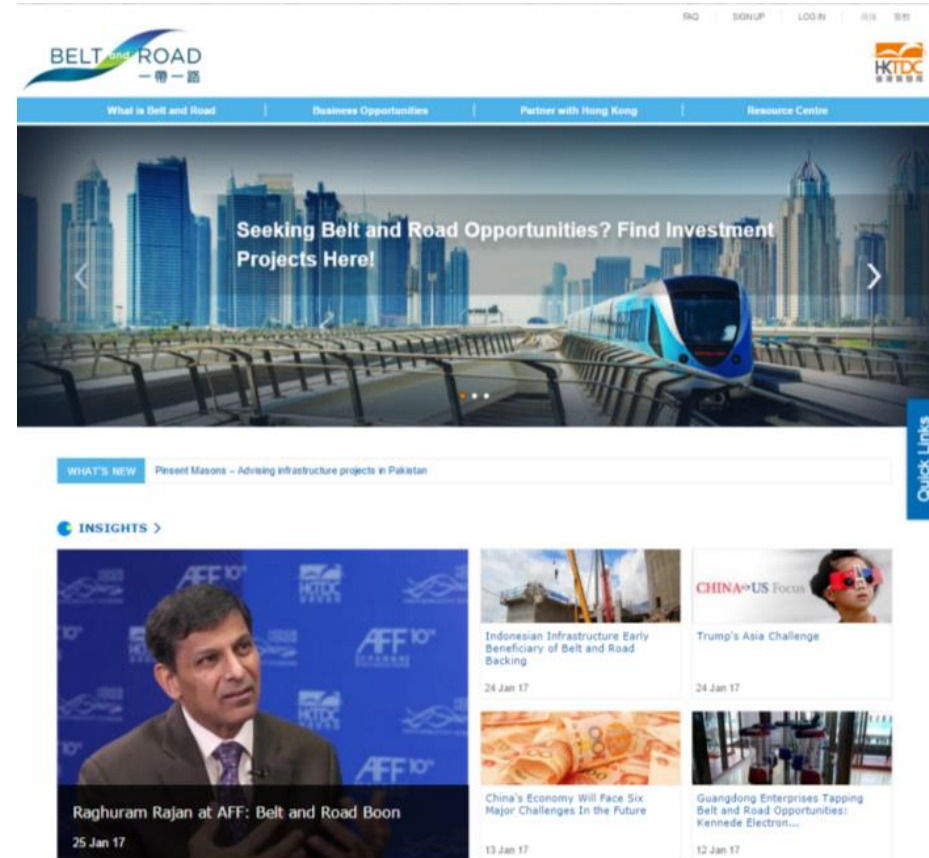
FAQ | SIGN UP | LOG IN | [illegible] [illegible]

BELT and ROAD
一带一路

HKTDC

What is Belt and Road | Business Opportunities | Partner with Hong Kong | Resource Centre

Seeking Belt and Road Opportunities? Find Investment Projects Here!

WHAT'S NEW Pinsent Masons – Advising infrastructure projects in Pakistan

Quick Links

INSIGHTS >

AFF 10th HKTDC

Raghuram Rajan at AFF: Belt and Road Boon
25 Jan 17

Indonesian Infrastructure Early Beneficiary of Belt and Road Backing
24 Jan 17

CHINA US Focus
Trump's Asia Challenge
24 Jan 17

China's Economy Will Face Six Major Challenges In the Future
13 Jan 17

Guangdong Enterprises Tapping Belt and Road Opportunities: Kennede Electron...
12 Jan 17